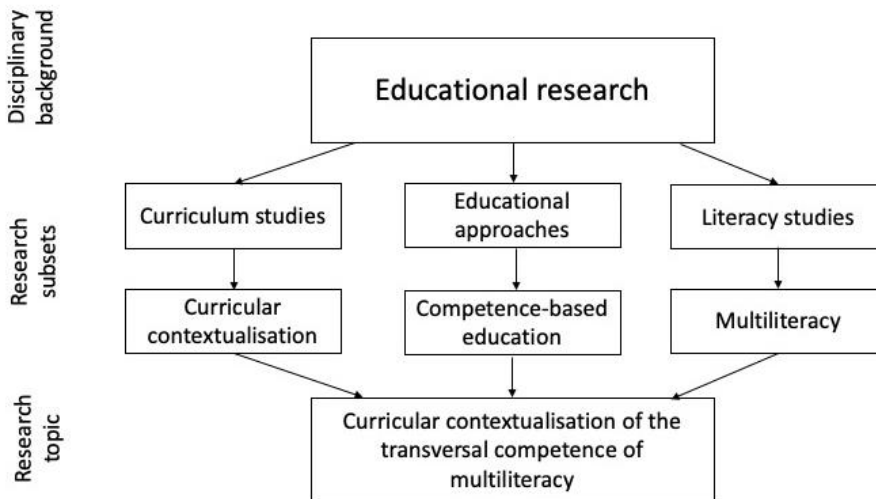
Disciplinary background

Educational research

Research subsets

Curriculum studies

Educational approaches

Literacy studies

Curricular contextualisation

Competence-based education

Multiliteracy

Research topic

Curricular contextualisation of the transversal competence of multiliteracy